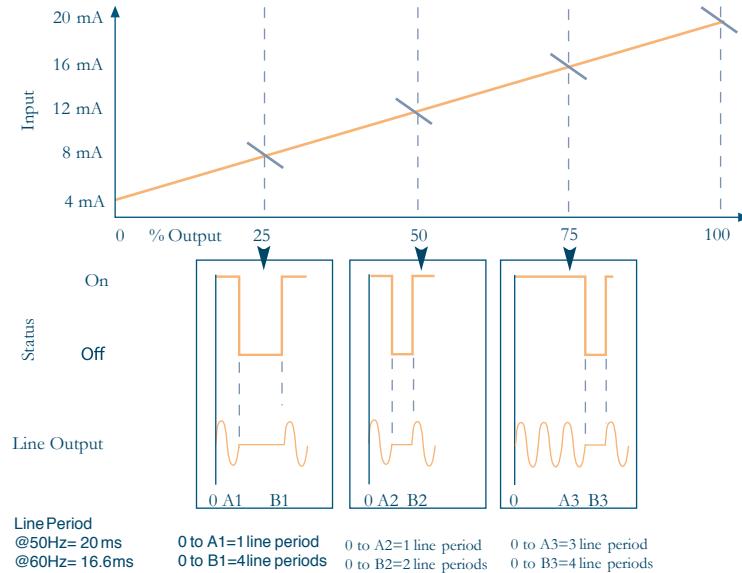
20 mA
16 mA
12 mA
8 mA
4 mA
Input
0 % Output 25 50 75 100

On
Status
Off
Line Output

0 A1 B1
0 A2 B2
0 A3 B3

Line Period
@50Hz= 20 ms
@60Hz= 16.6ms

0 to A1=1 line period
0 to B1=4 line periods

0 to A2=1 line period
0 to B2=2 line periods

0 to A3=3 line period
0 to B3=4 line periods